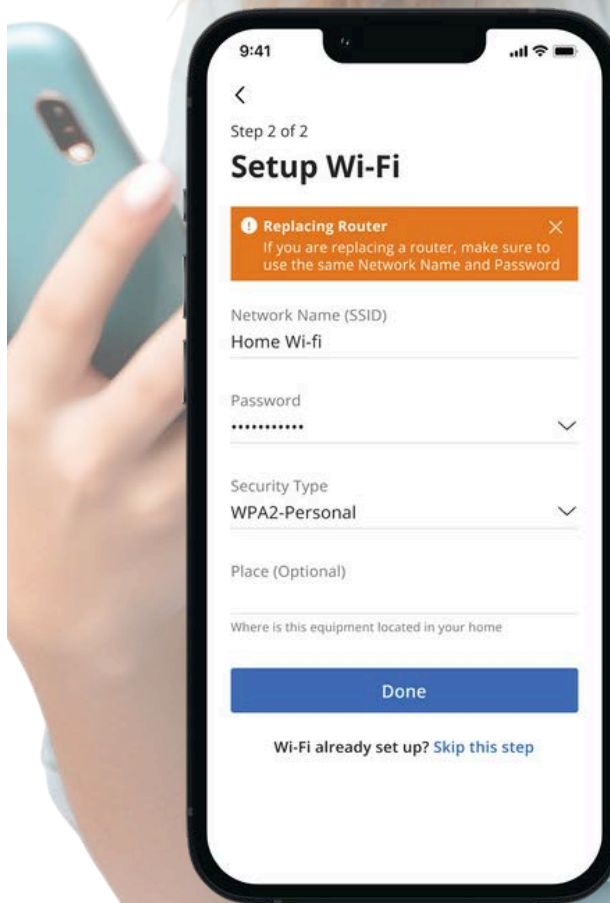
9:41

<

Step 2 of 2

Setup Wi-Fi

Replacing Router
If you are replacing a router, make sure to use the same Network Name and Password

Network Name (SSID)
Home Wi-fi

Password
•••••••••••

Security Type
WPA2-Personal

Place (Optional)

Where is this equipment located in your home

Done

Wi-Fi already set up? Skip this step